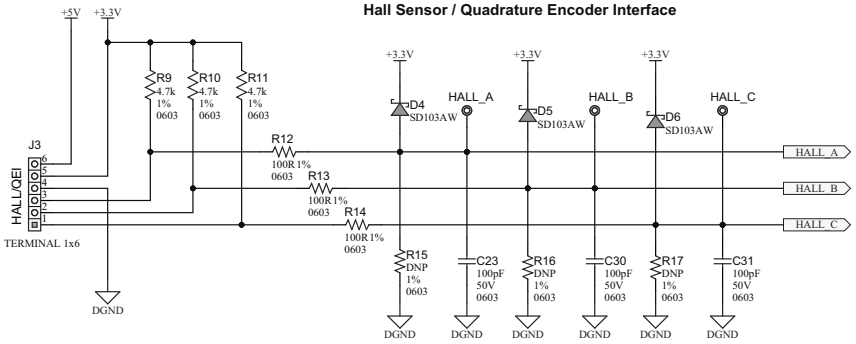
Hall Sensor / Quadrature Encoder Interface

+5V
+3.3V

R9
4.7k
1%
0603

R10
4.7k
1%
0603

R11
4.7k
1%
0603

J3
HALL/QEI
6
5
4
3
2
1
TERMINAL 1x6

DGND

R12
100R 1%
0603

R13
100R 1%
0603

R14
100R 1%
0603

+3.3V
D4
SD103AW

HALL_A

R15
DNP
1%
0603

C23
100pF
50V
0603

+3.3V
D5
SD103AW

HALL_B

R16
DNP
1%
0603

C30
100pF
50V
0603

+3.3V
D6
SD103AW

HALL_C

R17
DNP
1%
0603

C31
100pF
50V
0603

HALL_A
HALL_B
HALL_C

DGND
DGND
DGND
DGND
DGND
DGND